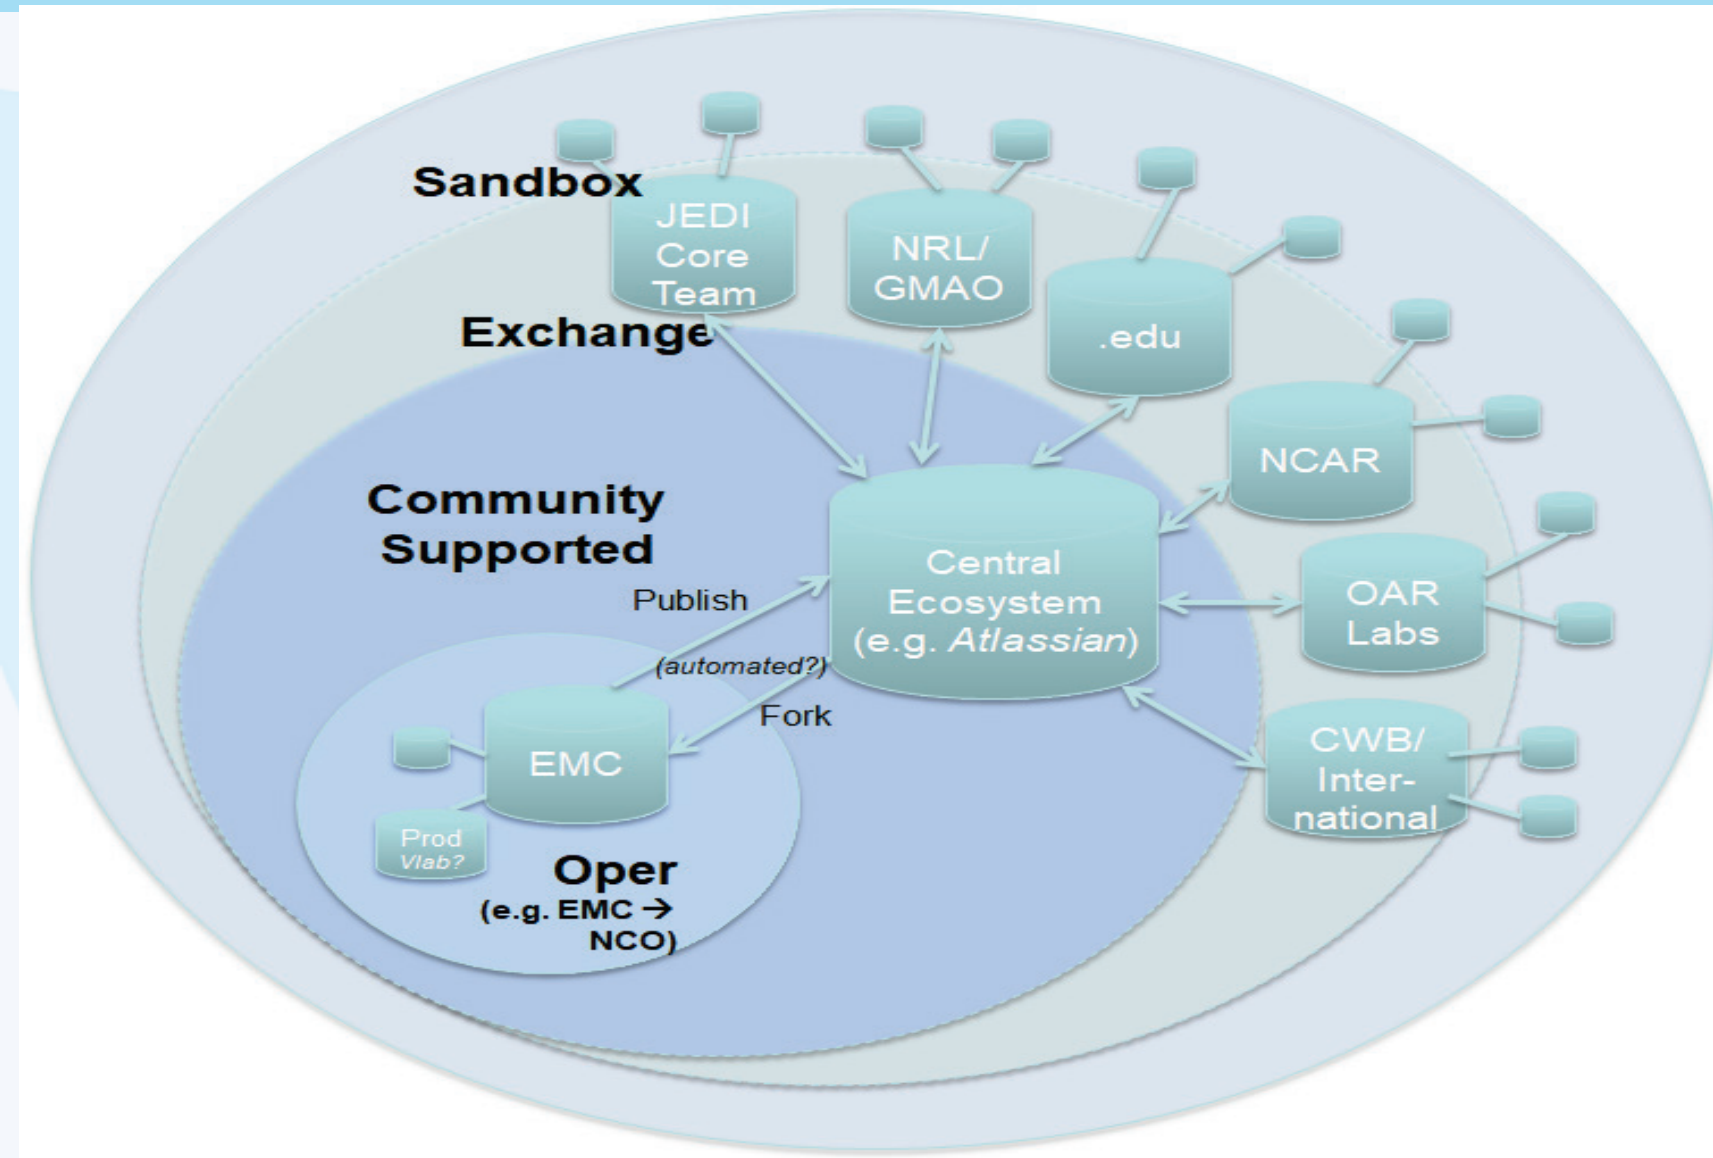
Sandbox

JEDI Core Team

NRL/ GMAO

.edu

Exchange

NCAR

Community Supported

Central Ecosystem (e.g. *Atlassian*)

OAR Labs

Publish

(automated?)

Fork

EMC

CWB/ International

Prod Vlab?

Oper (e.g. EMC → NCO)